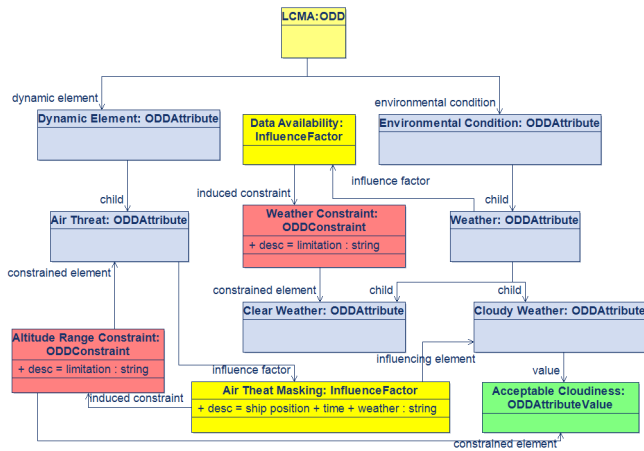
LCMA:ODD

dynamic element

environmental condition

Dynamic Element: ODDAttribute

Data Availability: InfluenceFactor

Environmental Condition: ODDAttribute

child

induced constraint

influence factor

child

Air Threat: ODDAttribute

Weather Constraint: ODDConstraint

+ desc = limitation : string

Weather: ODDAttribute

constrained element

constrained element

child

child

Clear Weather: ODDAttribute

Cloudy Weather: ODDAttribute

Altitude Range Constraint: ODDConstraint

+ desc = limitation : string

influencing element

influence factor

value

Air Theat Masking: InfluenceFactor

+ desc = ship position + time + weather : string

induced constraint

Acceptable Cloudiness: ODDAttributeValue

constrained element